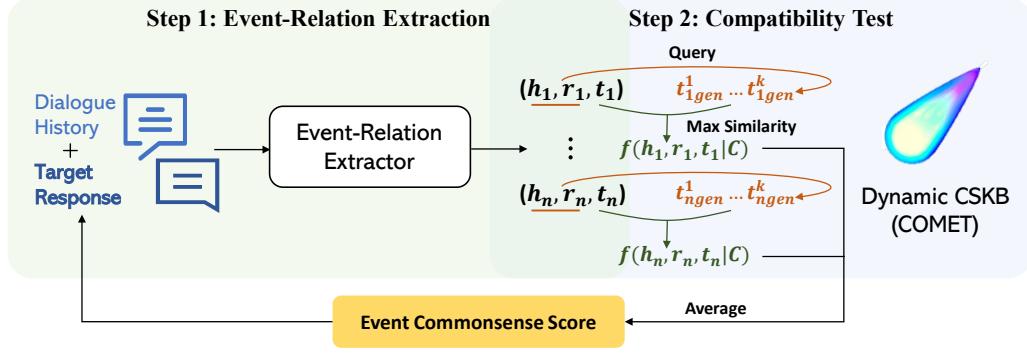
Step 1: Event-Relation Extraction

Step 2: Compatibility Test

Dialogue History + Target Response

Event-Relation Extractor

Query

$(h_1, r_1, t_1)$ $t_{1gen}^1 \dots t_{1gen}^k$

Max Similarity

$\vdots$

$f(h_1, r_1, t_1|C)$

$(h_n, r_n, t_n)$ $t_{ngen}^1 \dots t_{ngen}^k$

$f(h_n, r_n, t_n|C)$

Dynamic CSKB (COMET)

Average

Event Commonsense Score